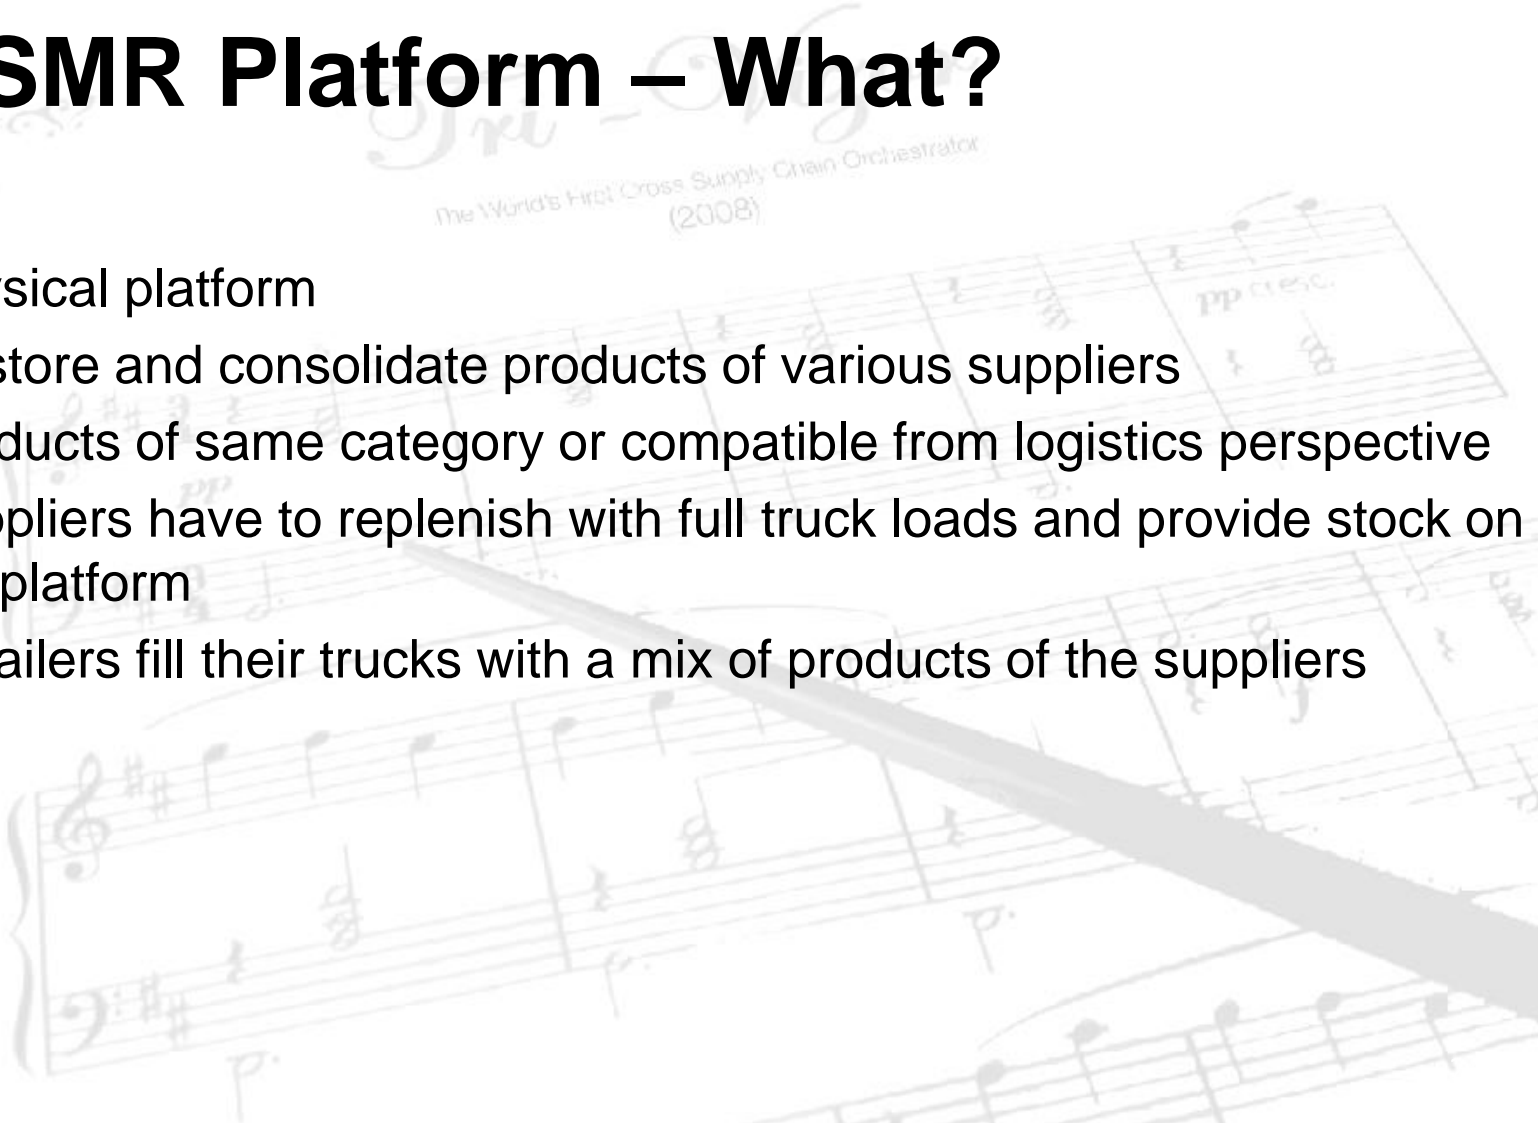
SMR Platform – What?

The World's First Cross Supply Chain Orchestrator (2008)

sical platform

store and consolidate products of various suppliers

ducts of same category or compatible from logistics perspective

ppliers have to replenish with full truck loads and provide stock on platform

ailers fill their trucks with a mix of products of the suppliers